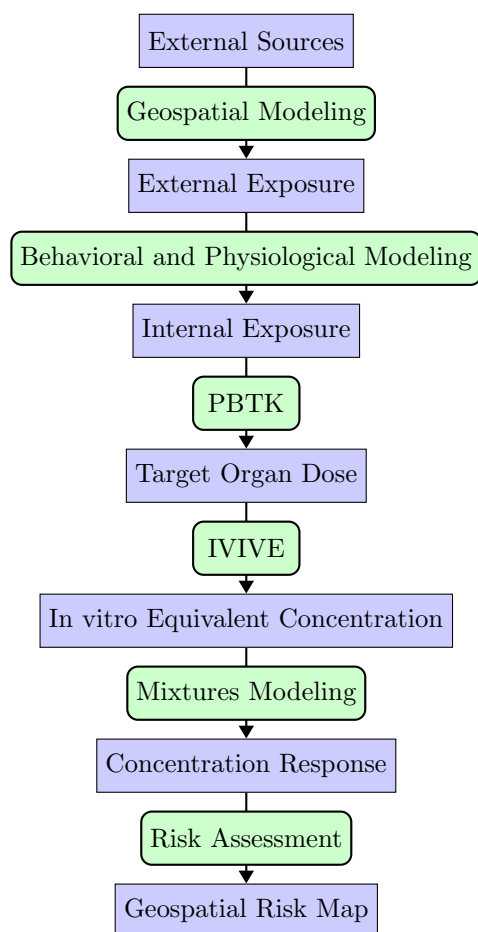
External Sources

Geospatial Modeling

External Exposure

Behavioral and Physiological Modeling

Internal Exposure

PBTK

Target Organ Dose

IVIVE

In vitro Equivalent Concentration

Mixtures Modeling

Concentration Response

Risk Assessment

Geospatial Risk Map